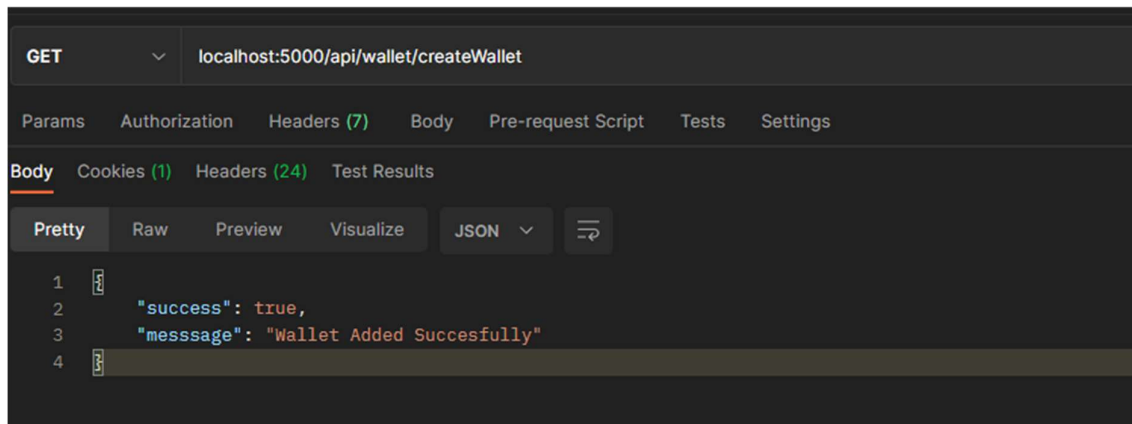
GET localhost:5000/api/wallet/createWallet

Params Authorization Headers (7) Body Pre-request Script Tests Settings

Body Cookies (1) Headers (24) Test Results

Pretty Raw Preview Visualize JSON

1 {
2 "success": true,
3 "messsage": "Wallet Added Succesfully"
4 }